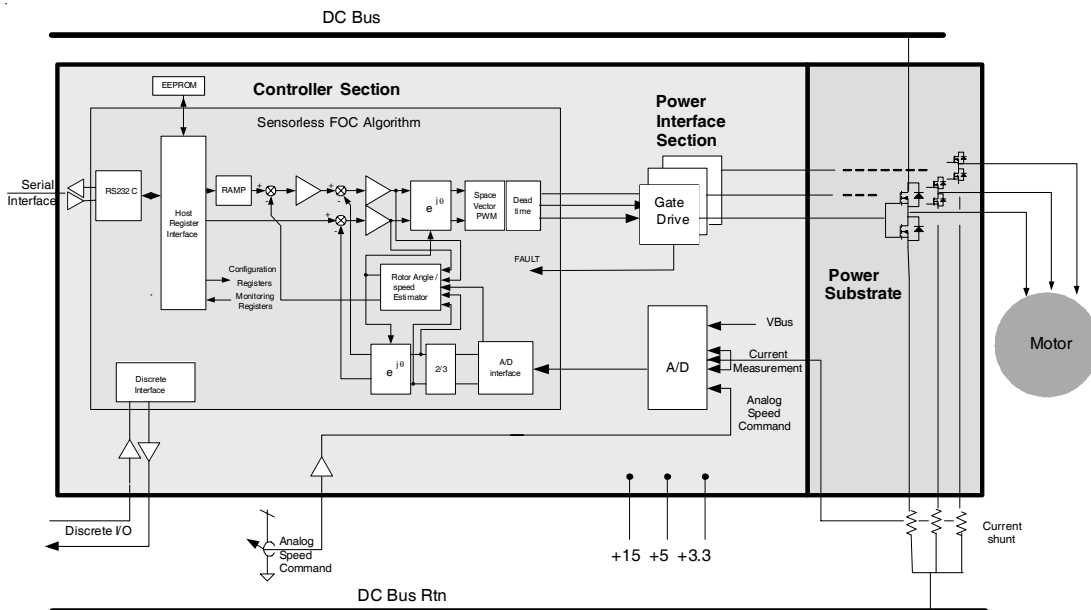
DC Bus

EEPROM

Controller Section

Sensorless FOC Algorithm

Power Interface Section

Serial Interface

RS232 C

Host Register Interface

RAMP

+

-

+

-

+

-

$e^{j\theta}$

Space Vector PWM

Dead time

Gate Drive

FAULT

Configuration Registers

Monitoring Registers

Rotor Angle / speed Estimator

Power Substrate

Motor

Discrete Interface

$e^{j\theta}$

2/3

A/D interface

A/D

VBus

Current Measurement

Analog Speed Command

Discrete I/O

Analog Speed Command

+15 +5 +3.3

Current shunt

DC Bus Rtn